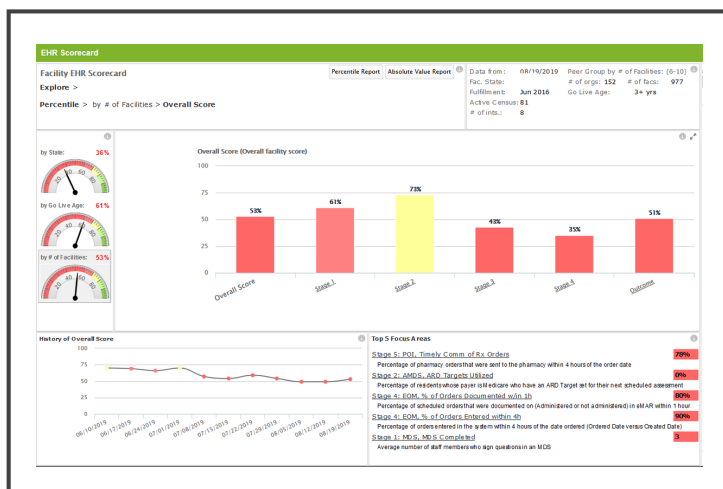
EHR Scorecard

Facility EHR Scorecard

Explore >

Percentile > by # of Facilities > Overall Score

Percentile Report

Absolute Value Report

Data from: 08/19/2019
Fac. State:
Fulfillment: Jun 2016
Active Census: 81
# of ints.: 8

Peer Group by # of Facilities: (6-10)
# of orgs: 152
# of facs: 977
Go Live Age: 3+ yrs

by State: 36%

by Go Live Age: 61%

by # of Facilities: 53%

Overall Score (Overall facility score)

| Category | Score |
|---|---|
| Overall Score | 53% |
| Stage 1 | 61% |
| Stage 2 | 73% |
| Stage 3 | 43% |
| Stage 4 | 35% |
| Outcome | 51% |

100
75
50
25
0

History of Overall Score

100
75
50
25
0

06/10/2019 06/17/2019 06/24/2019 07/01/2019 07/08/2019 07/15/2019 07/22/2019 07/29/2019 08/05/2019 08/12/2019 08/19/2019

Top 5 Focus Areas

Stage 5: POI, Timely Comm of Rx Orders 78%
Percentage of pharmacy orders that were sent to the pharmacy within 4 hours of the order date

Stage 2: AMDS, ARD Targets Utilized 0%
Percentage of residents whose payer is Medicare who have an ARD Target set for their next scheduled assessment

Stage 4: EOM, % of Orders Documented w/in 1h 80%
Percentage of scheduled orders that were documented on (Administered or not administered) in eMAR within 1 hour

Stage 4: EOM, % of Orders Entered within 4h 90%
Percentage of orders entered in the system within 4 hours of the date ordered (Ordered Date versus Created Date)

Stage 1: MDS, MDS Completed 3
Average number of staff members who sign questions in an MDS